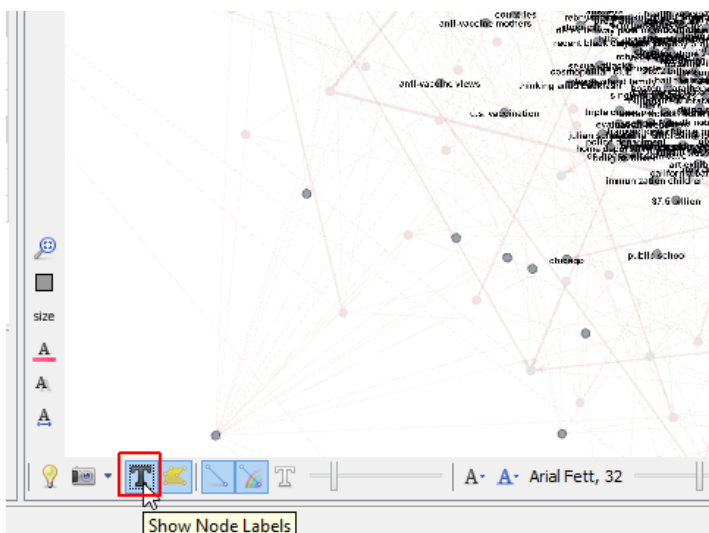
counties

anti-vaccine mothers

recent black

cosmopolitan

anti-vaccine views

u.s. vaccination

julian

immunization child

$7.6 billion

chicago

public schoo

size

A

A

A

A·

A·

Arial Fett, 32

Show Node Labels